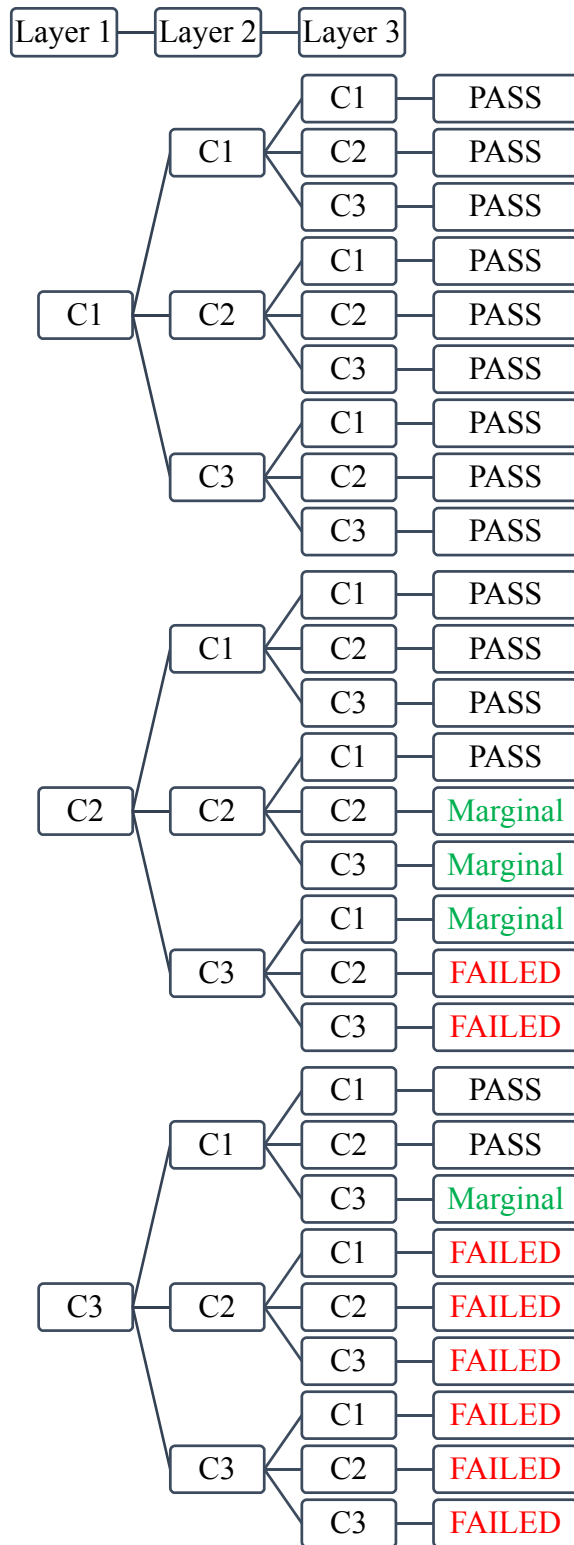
Layer 1 Layer 2 Layer 3

C1
C1 C1 PASS
C2 PASS
C3 PASS
C2 C1 PASS
C2 PASS
C3 PASS
C3 C1 PASS
C2 PASS
C3 PASS

C2
C1 C1 PASS
C2 PASS
C3 PASS
C2 C1 PASS
C2 Marginal
C3 Marginal
C3 C1 Marginal
C2 FAILED
C3 FAILED

C3
C1 C1 PASS
C2 PASS
C3 Marginal
C2 C1 FAILED
C2 FAILED
C3 FAILED
C3 C1 FAILED
C2 FAILED
C3 FAILED